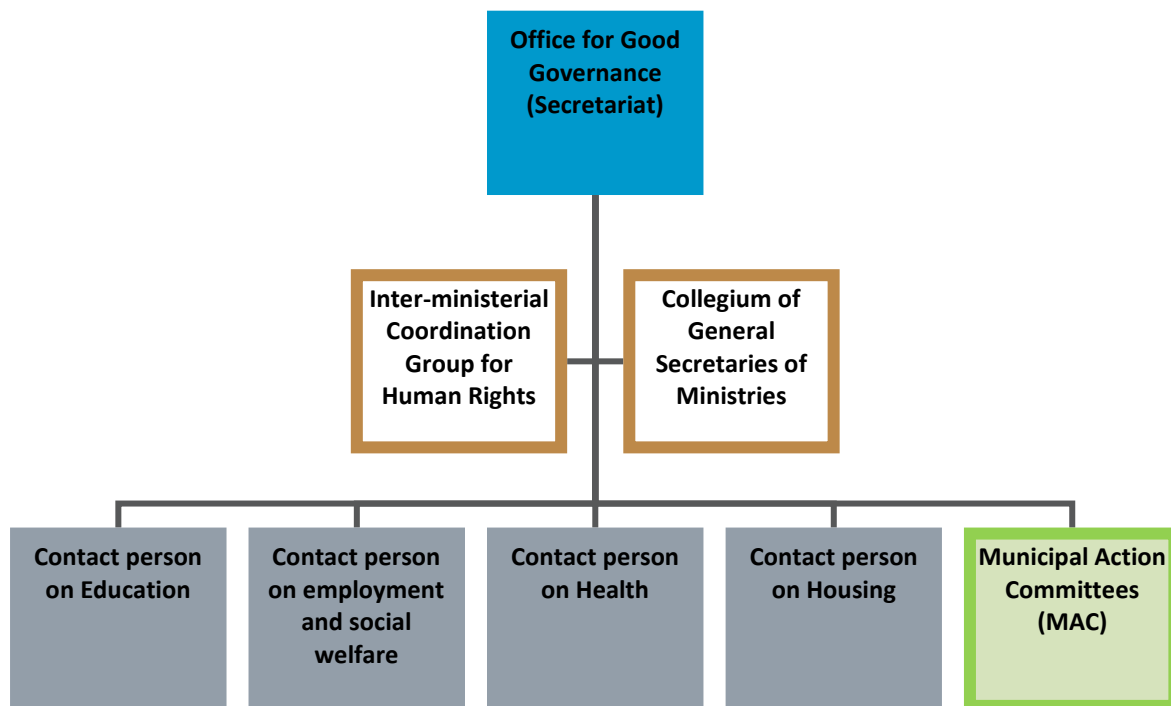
Office for Good Governance (Secretariat)

Inter-ministerial Coordination Group for Human Rights

Collegium of General Secretaries of Ministries

Contact person on Education

Contact person on employment and social welfare

Contact person on Health

Contact person on Housing

Municipal Action Committees (MAC)